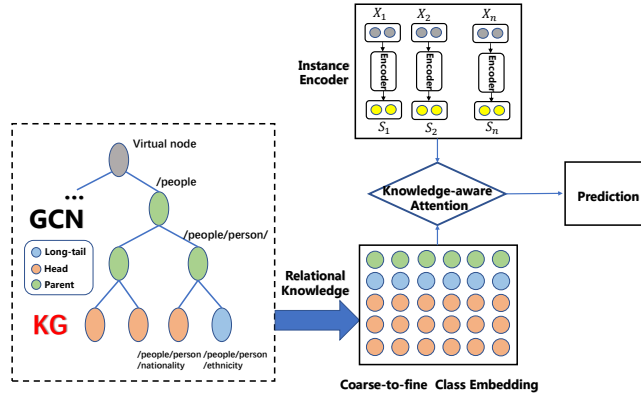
Instance Encoder

$X_1$ $X_2$ $X_n$

Encoder Encoder Encoder

$S_1$ $S_2$ $S_n$

Virtual node

/people

...

GCN

/people/person/

Long-tail
Head
Parent

KG

/people/person /nationality

/people/person /ethnicity

Relational Knowledge

Knowledge-aware Attention

Prediction

Coarse-to-fine Class Embedding